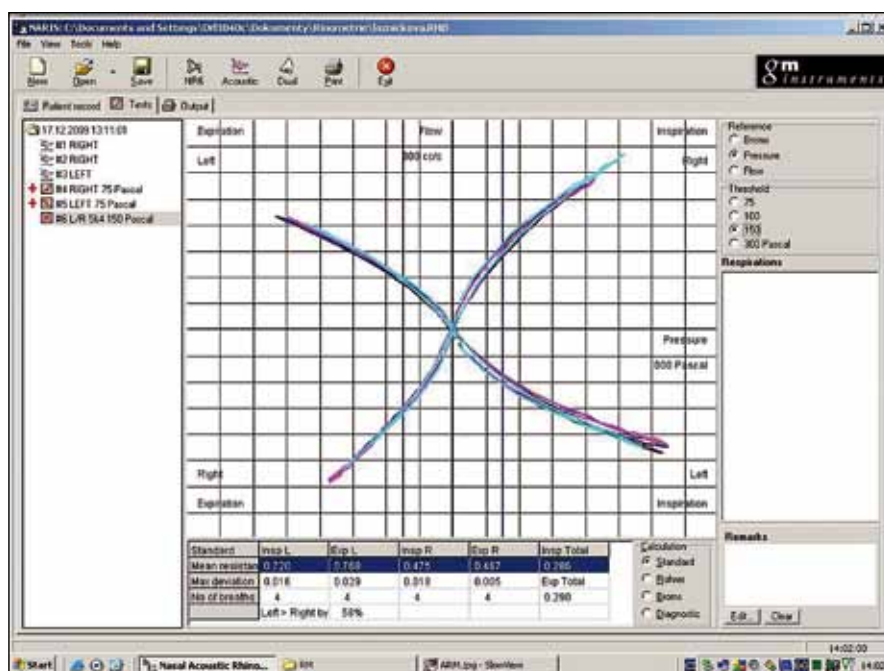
NARIS: C:\Documents and Settings\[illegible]\Dokumenty\Rinometrie\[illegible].RHD

File View Tools Help

New Open Save NRS Acoustic Dual Print Exit

gm instruments

Patient record Tests Output

17.12.2009 13:11:09
#1 RIGHT
#2 RIGHT
#3 LEFT
#4 RIGHT 75 Pascal
#5 LEFT 75 Pascal
#6 L/R Stk4 150 Pascal

Expiration
Left
Flow
800 cc/s
Inspiration
Right
Pressure
800 Pascal
Right
Expiration
Left
Inspiration

Reference
Broms
Pressure
Flow

Threshold
75
100
150
300 Pascal

Respirations

Remarks

Edit... Clear

| Standard | Insp L | Exp L | Insp R | Exp R | Insp Total |
|---|---|---|---|---|---|
| Mean resistan | 0.720 | 0.769 | 0.475 | 0.487 | 0.286 |
| Max deviation | 0.016 | 0.029 | 0.018 | 0.005 | Exp Total |
| No of breaths | 4 | 4 | 4 | 4 | 0.290 |
| | Left > Right by | 58% | | | |

Calculation
Standard
Rohrer
Broms
Diagnostic

Start Nasal Acoustic Rhino... RR ARM.jpg - SlowView 14:02:00 14:02